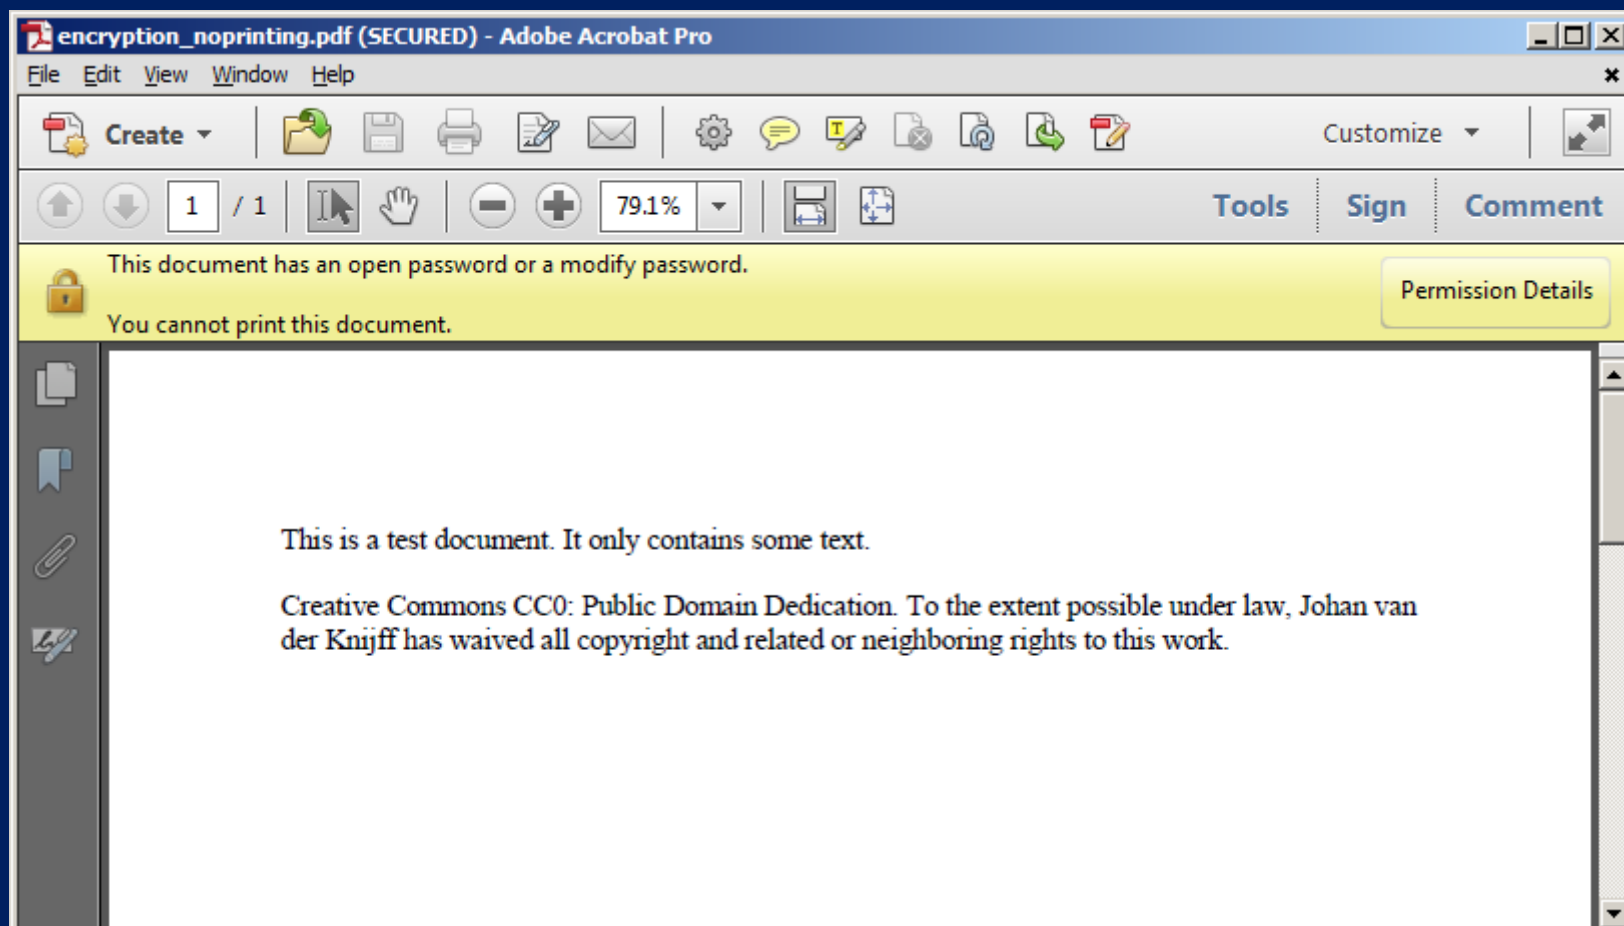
encryption_noprinting.pdf (SECURED) - Adobe Acrobat Pro

File Edit View Window Help

Create

Customize

1 / 1

79.1%

Tools Sign Comment

This document has an open password or a modify password.

You cannot print this document.

Permission Details

This is a test document. It only contains some text.

Creative Commons CC0: Public Domain Dedication. To the extent possible under law, Johan van der Knijff has waived all copyright and related or neighboring rights to this work.